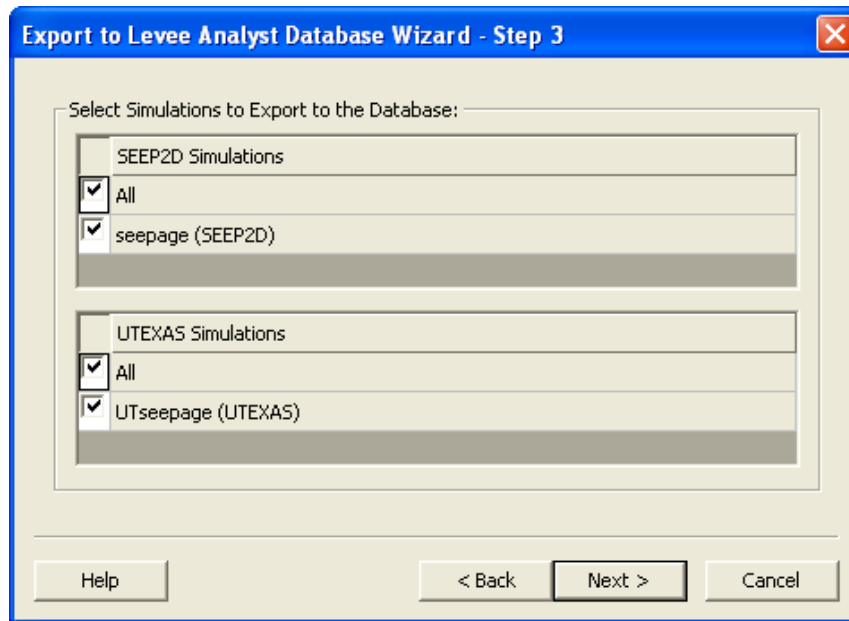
Export to Levee Analyst Database Wizard - Step 3

Select Simulations to Export to the Database:

| | SEEP2D Simulations |
|---|---|
| ☑ | All |
| ☑ | seepage (SEEP2D) |

| | UTEXAS Simulations |
|---|---|
| ☑ | All |
| ☑ | UTseepage (UTEXAS) |

Help

< Back

Next >

Cancel